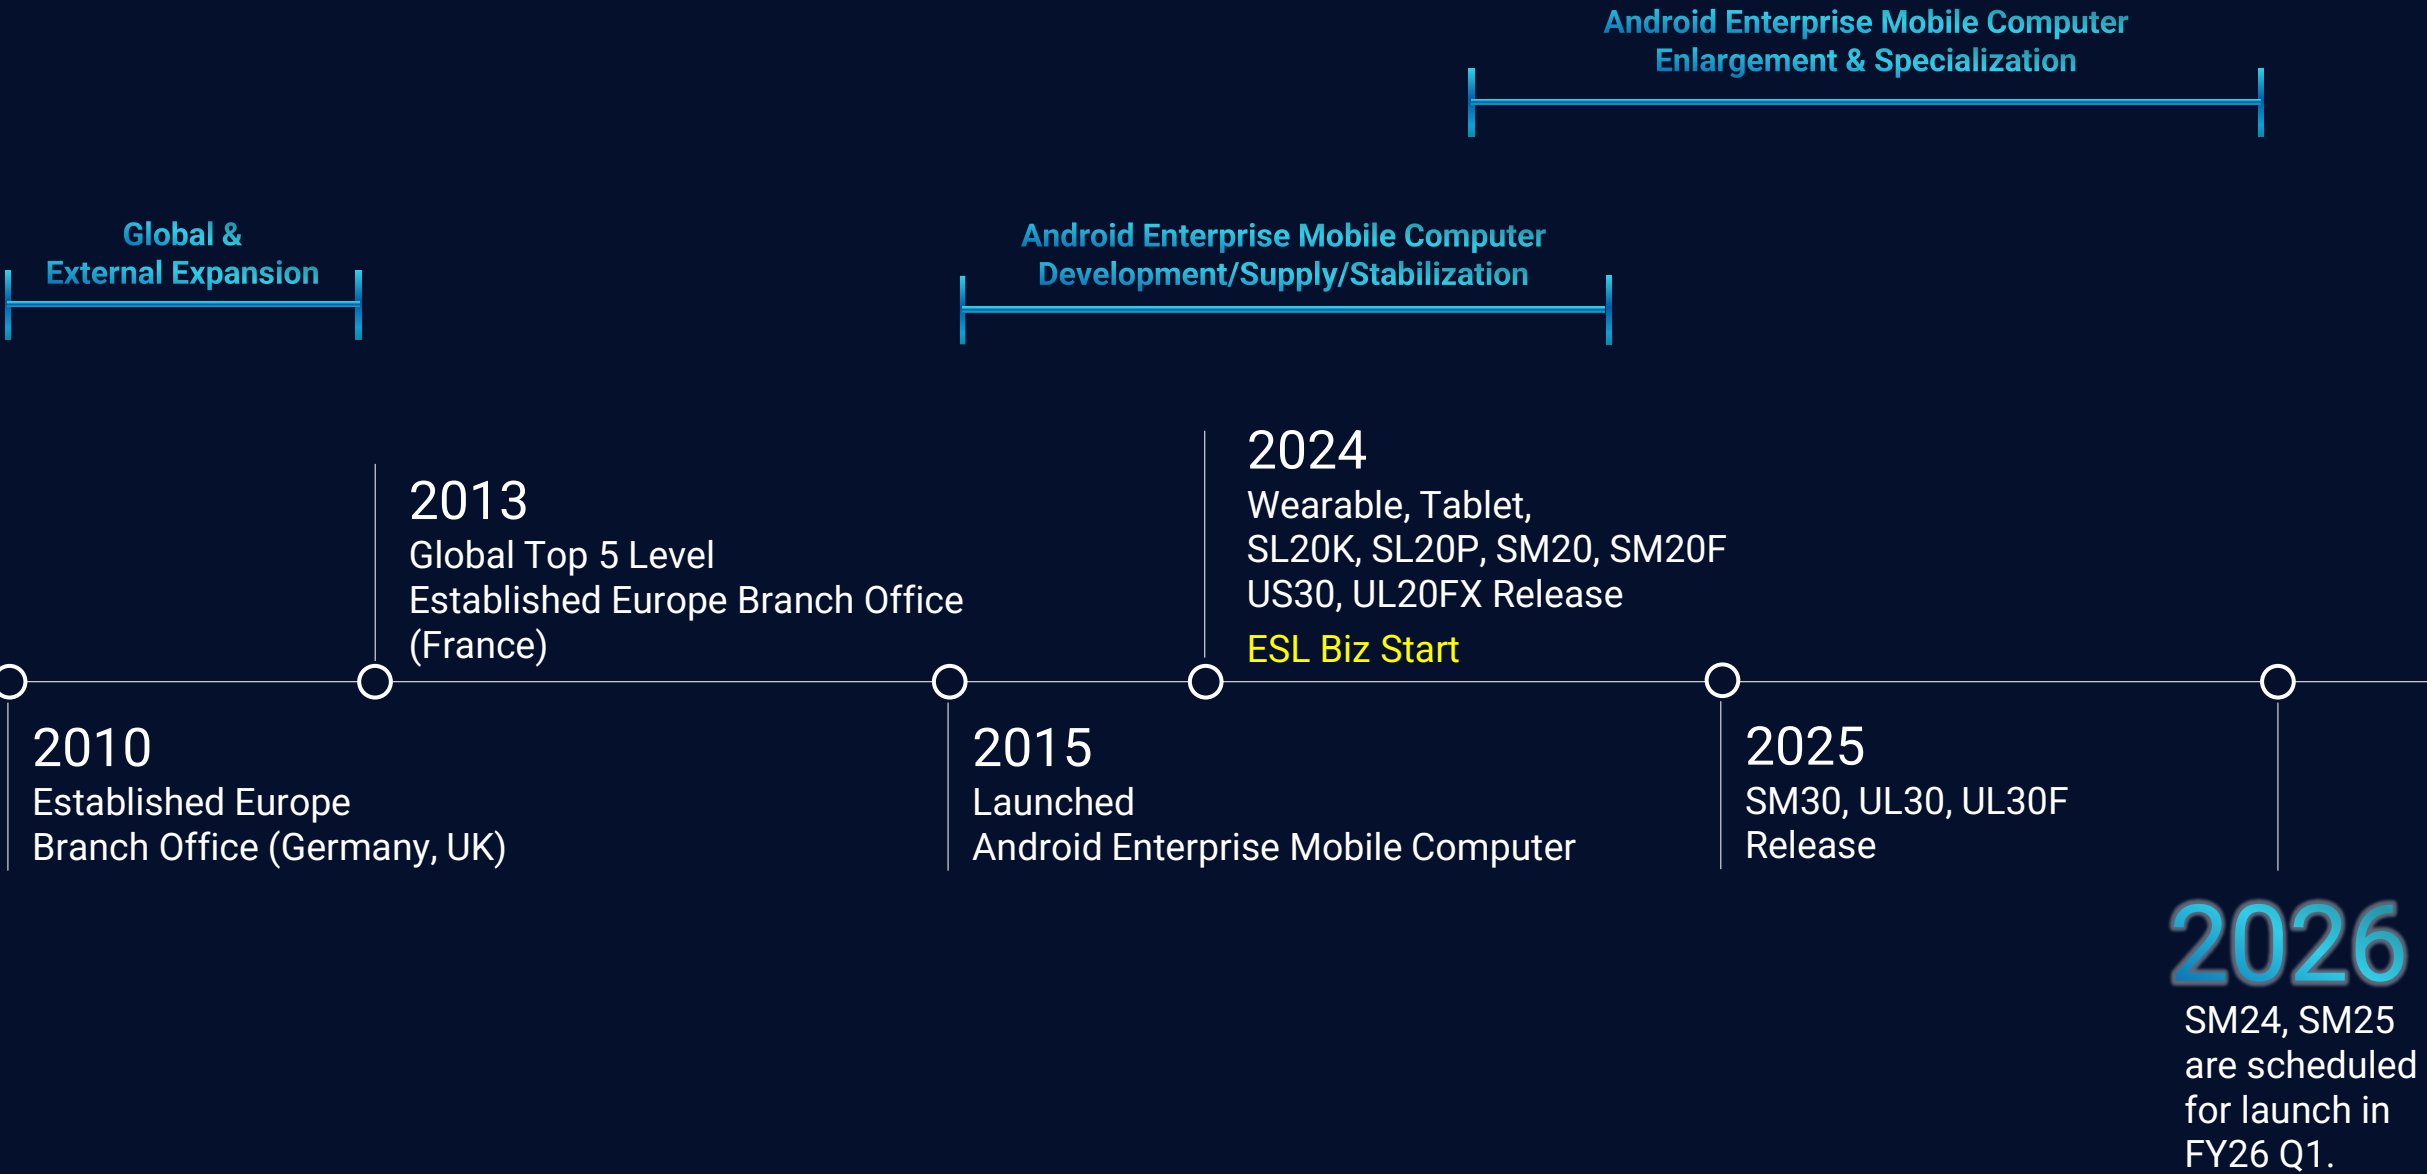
Android Enterprise Mobile Computer
Enlargement & Specialization

Global &
External Expansion

Android Enterprise Mobile Computer
Development/Supply/Stabilization

2013
Global Top 5 Level
Established Europe Branch Office (France)

2024
Wearable, Tablet,
SL20K, SL20P, SM20, SM20F
US30, UL20FX Release
ESL Biz Start

2010
Established Europe
Branch Office (Germany, UK)

2015
Launched
Android Enterprise Mobile Computer

2025
SM30, UL30, UL30F
Release

2026
SM24, SM25 are scheduled for launch in FY26 Q1.